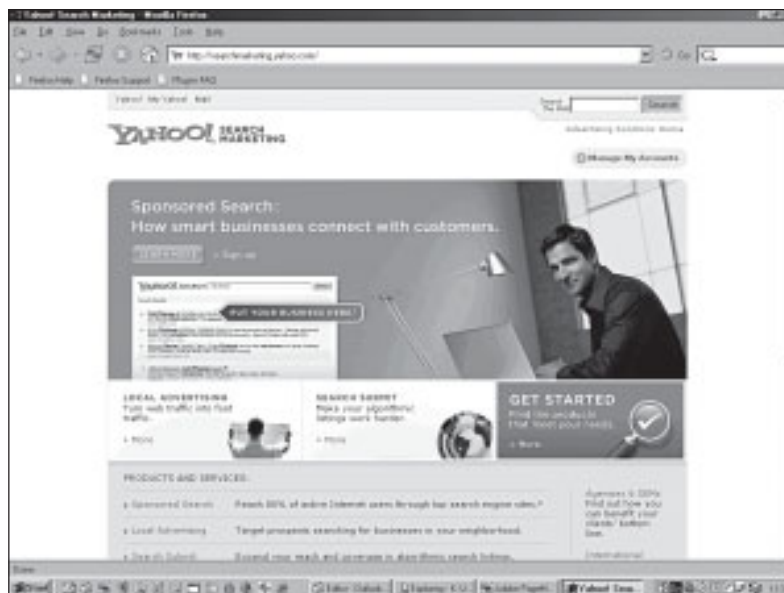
Yahoo! Search Marketing - Mozilla Firefox

File Edit View Go Bookmarks Tools Help

http://searchmarketing.yahoo.com/

Go

Firefox Help   Firefox Support   Plug-in FAQ

Yahoo! My Yahoo! Mail

Search the Web   Search

YAHOO! SEARCH MARKETING

Advertising Solutions Home

Manage My Accounts

Sponsored Search:
How smart businesses connect with customers.

LEARN MORE   » Sign up

PUT YOUR BUSINESS HERE

LOCAL ADVERTISING
Turn web traffic into foot traffic.
» More

SEARCH SUBMIT
Make your algorithmic listings work harder.
» More

GET STARTED
Find the products that meet your needs.
» More

PRODUCTS AND SERVICES

» Sponsored Search   Reach 80% of active Internet users through top search engine sites.*

» Local Advertising   Target prospects searching for businesses in your neighborhood.

» Search Submit   Expand your reach and coverage in algorithmic search listings.

Agencies & SEMs Find out how you can benefit your clients' bottom line.

International

Done